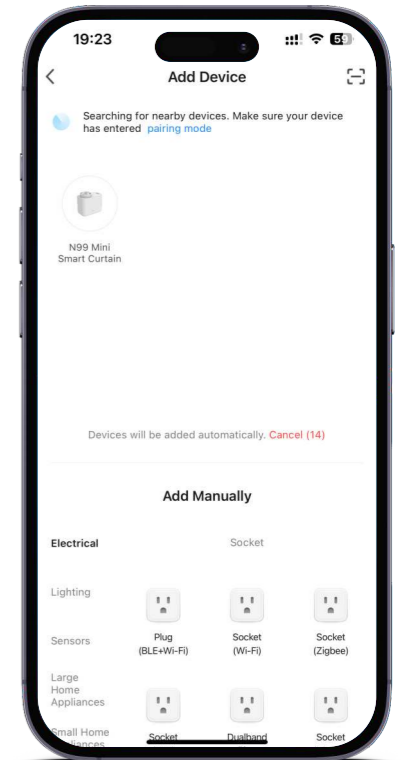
19:23

59

Add Device

Searching for nearby devices. Make sure your device has entered pairing mode

N99 Mini Smart Curtain

Devices will be added automatically. Cancel (14)

Add Manually

Electrical

Socket

Lighting

Sensors

Plug (BLE+Wi-Fi)

Socket (Wi-Fi)

Socket (Zigbee)

Large Home Appliances

Small Home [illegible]

Socket

Dualband

Socket